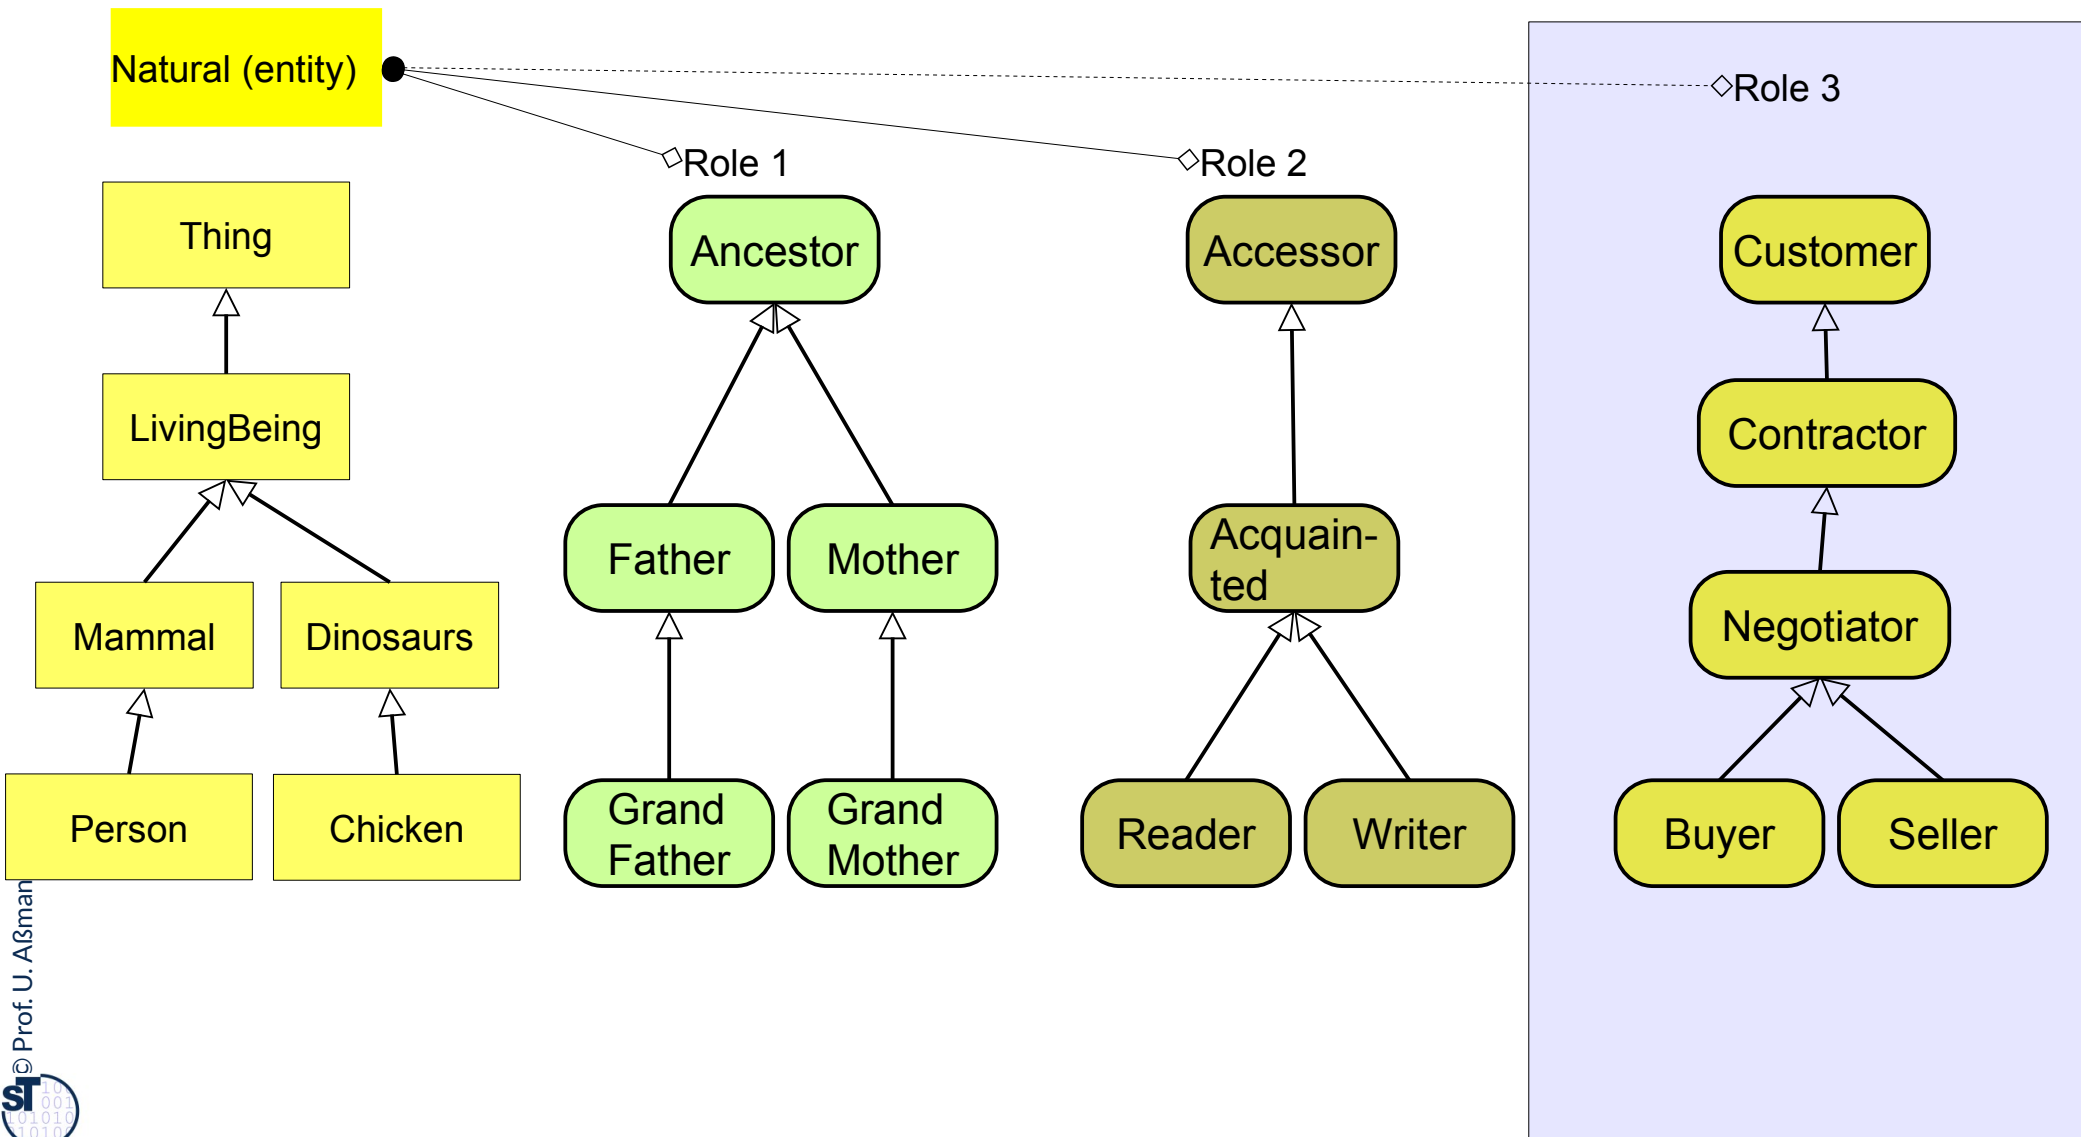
Natural (entity)

Role 1

Role 2

Role 3

Thing

LivingBeing

Mammal

Dinosaurs

Person

Chicken

Ancestor

Father

Mother

Grand Father

Grand Mother

Accessor

Acquainted

Reader

Writer

Customer

Contractor

Negotiator

Buyer

Seller

© Prof. U. Aßman

ST